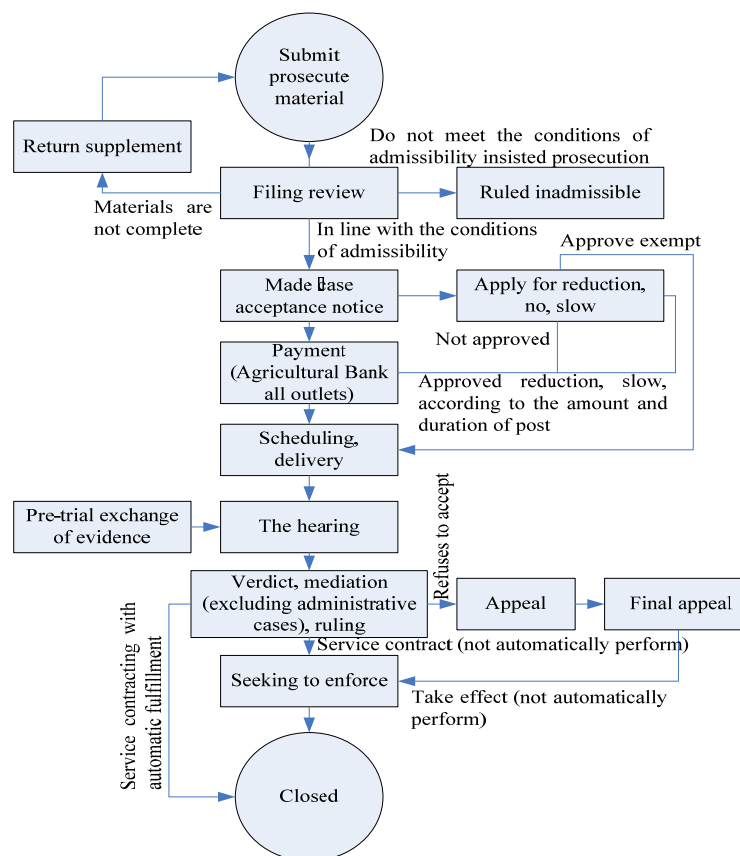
Submit prosecute material

Return supplement

Do not meet the conditions of admissibility insisted prosecution

Filing review

Ruled inadmissible

Materials are not complete

In line with the conditions of admissibility

Approve exempt

Made case acceptance notice

Apply for reduction, no, slow

Not approved

Payment (Agricultural Bank all outlets)

Approved reduction, slow, according to the amount and duration of post

Scheduling, delivery

Refuses to accept

Pre-trial exchange of evidence

The hearing

Verdict, mediation (excluding administrative cases), ruling

Appeal

Final appeal

Service contracting with automatic fulfillment

Service contract (not automatically perform)

Seeking to enforce

Take effect (not automatically perform)

Closed